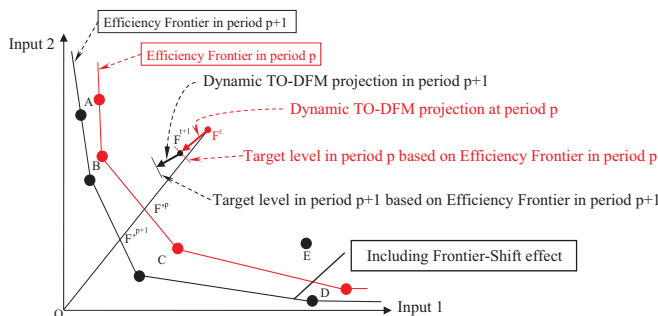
Efficiency Frontier in period p+1

Input 2

Efficiency Frontier in period p

Dynamic TO-DFM projection in period p+1

Dynamic TO-DFM projection at period p

A

F$^{t+1}$

F$^{t}$

B

Target level in period p based on Efficiency Frontier in period p

Target level in period p+1 based on Efficiency Frontier in period p+1

F$^{*p}$

F$^{*p+1}$

C

E

Including Frontier-Shift effect

D

O

Input 1